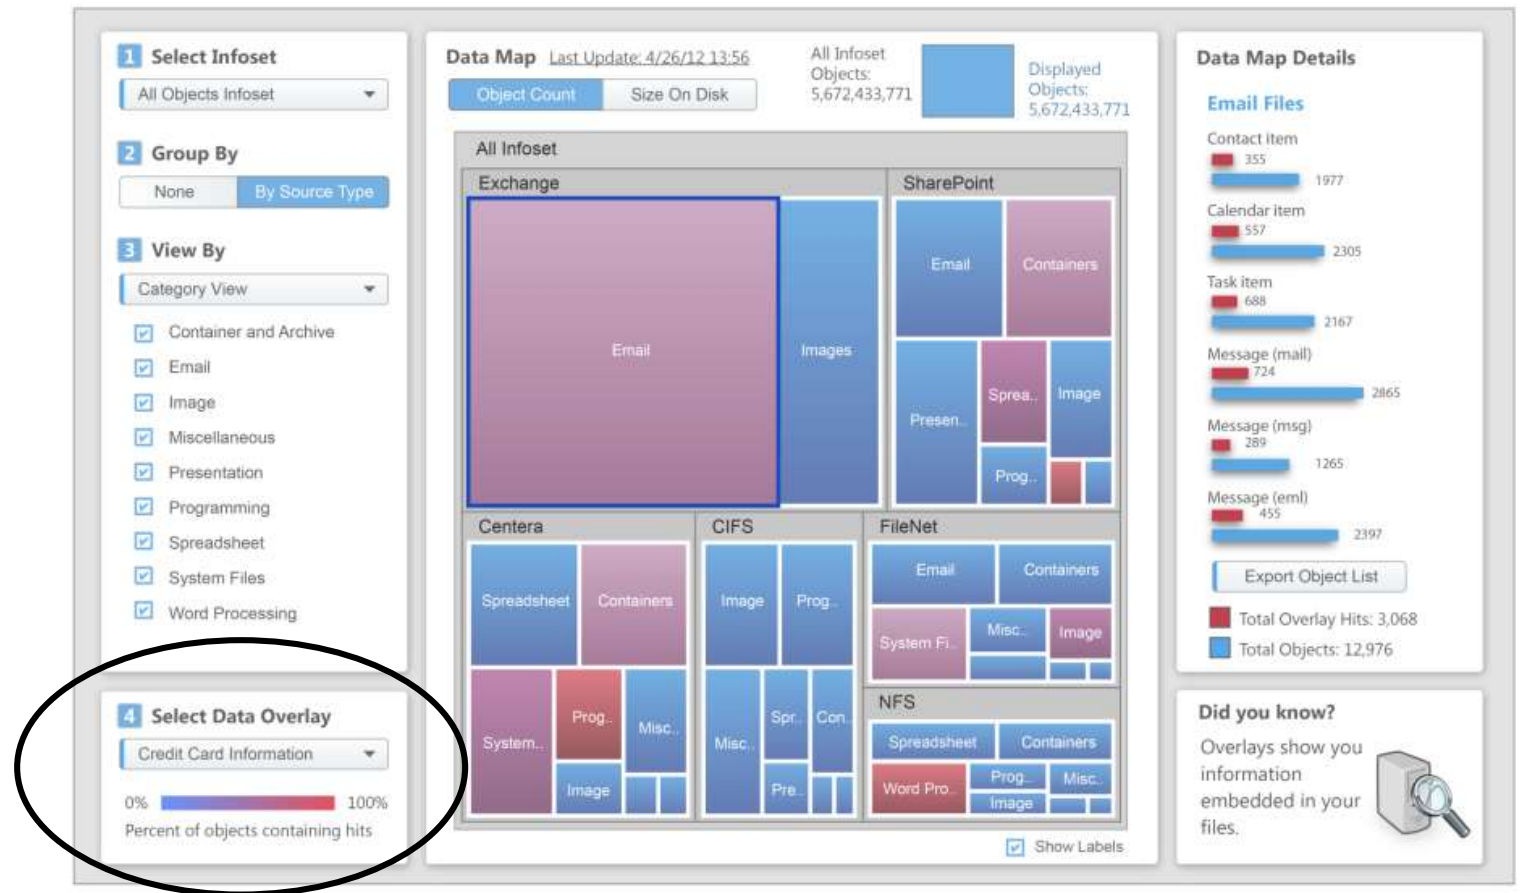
1 Select Infoset

All Objects Infoset

2 Group By

None | By Source Type

3 View By

Category View

Container and Archive
Email
Image
Miscellaneous
Presentation
Programming
Spreadsheet
System Files
Word Processing

4 Select Data Overlay

Credit Card Information

0% 100%

Percent of objects containing hits

Data Map Last Update: 4/26/12 13:56

Object Count | Size On Disk

All Infoset Objects: 5,672,433,771

Displayed Objects: 5,672,433,771

All Infoset

Exchange

Email

Images

SharePoint

Email

Containers

Presen..

Sprea..

Image

Prog..

Centera

Spreadsheet

Containers

System..

Prog..

Misc..

Image

CIFS

Image

Prog..

Misc..

Spr..

Con..

Pre..

FileNet

Email

Containers

System Fi..

Misc..

Image

NFS

Spreadsheet

Containers

Word Pro..

Prog..

Misc..

Image

Show Labels

Data Map Details

Email Files

Contact item
355
1977

Calendar item
557
2305

Task item
688
2167

Message (mail)
724
2865

Message (msg)
289
1265

Message (eml)
455
2397

Export Object List

Total Overlay Hits: 3,068

Total Objects: 12,976

Did you know?

Overlays show you information embedded in your files.